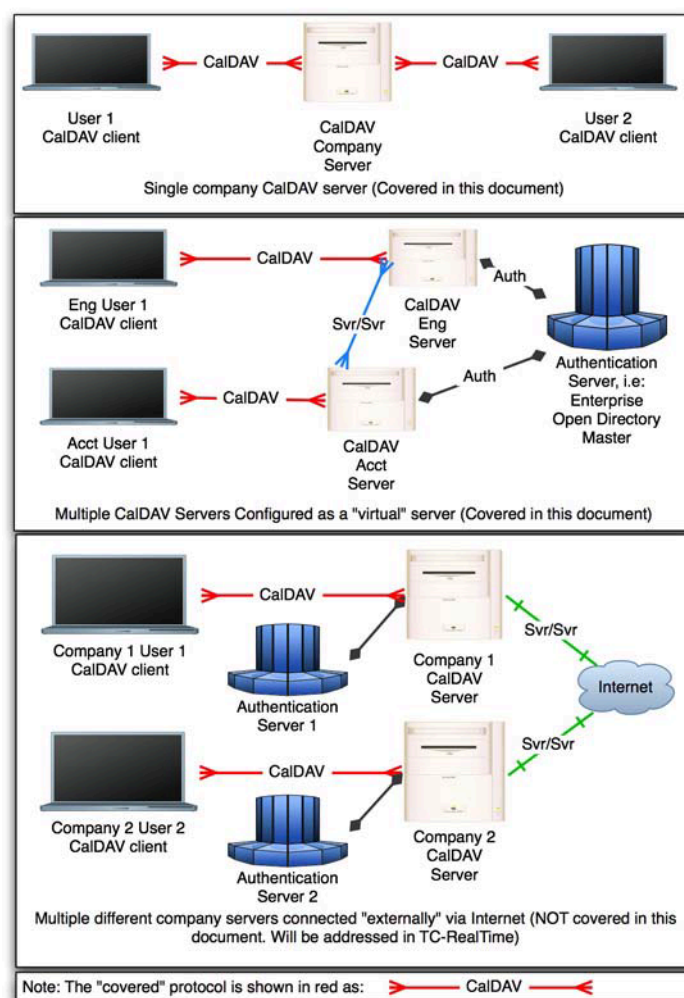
CalDAV

CalDAV

User 1
CalDAV client

CalDAV
Company
Server

User 2
CalDAV client

Single company CalDAV server (Covered in this document)

CalDAV

Auth

Eng User 1
CalDAV client

Svr/Svr

CalDAV
Eng
Server

CalDAV

Auth

Authentication
Server, i.e:
Enterprise
Open Directory
Master

Acct User 1
CalDAV client

CalDAV
Acct
Server

Multiple CalDAV Servers Configured as a "virtual" server (Covered in this document)

CalDAV

Svr/Svr

Company 1 User 1
CalDAV client

Company 1
CalDAV
Server

Internet

Authentication
Server 1

Svr/Svr

CalDAV

Company 2 User 2
CalDAV client

Company 2
CalDAV
Server

Authentication
Server 2

Multiple different company servers connected "externally" via Internet (NOT covered in this document. Will be addressed in TC-RealTime)

Note: The "covered" protocol is shown in red as: CalDAV